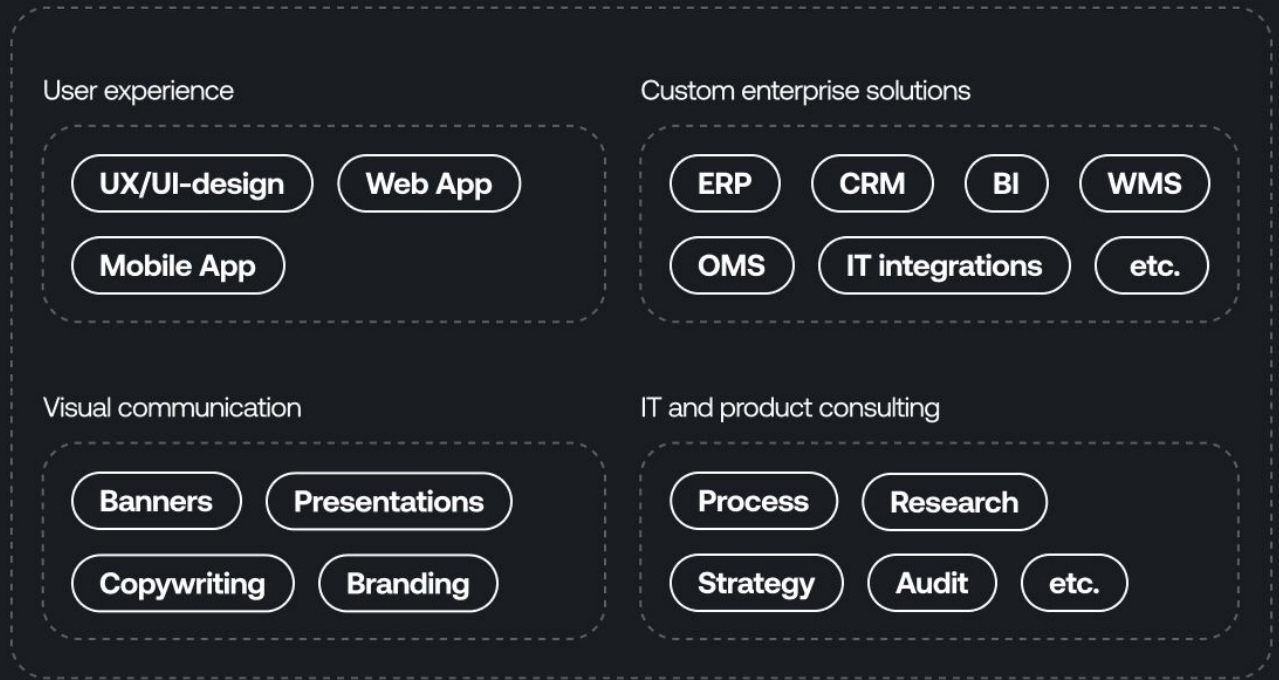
User experience

UX/UI-design
Web App
Mobile App

Custom enterprise solutions

ERP
CRM
BI
WMS
OMS
IT integrations
etc.

Visual communication

Banners
Presentations
Copywriting
Branding

IT and product consulting

Process
Research
Strategy
Audit
etc.